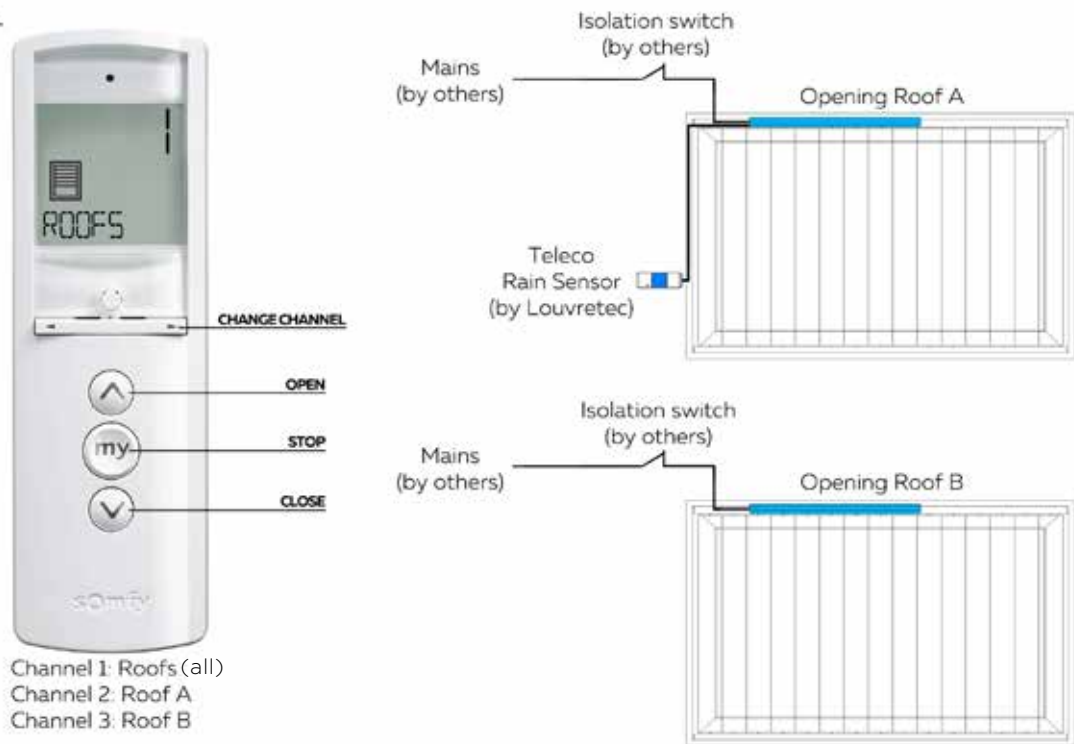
1

ROOFS

CHANGE CHANNEL

OPEN

my

STOP

CLOSE

somfy

Channel 1: Roofs (all)
Channel 2: Roof A
Channel 3: Roof B

Isolation switch (by others)

Mains (by others)

Opening Roof A

Teleco Rain Sensor (by Louvretec)

Isolation switch (by others)

Mains (by others)

Opening Roof B